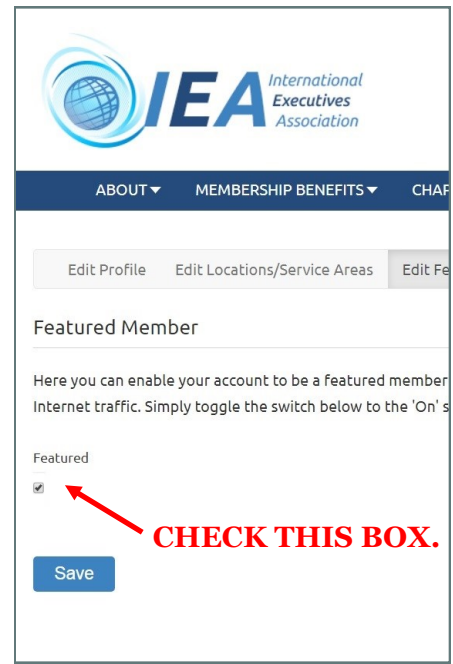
IEA International Executives Association

ABOUT▼ MEMBERSHIP BENEFITS▼ CHAP

Edit Profile Edit Locations/Service Areas Edit Fe

Featured Member

Here you can enable your account to be a featured member Internet traffic. Simply toggle the switch below to the 'On' s

Featured

CHECK THIS BOX.

Save